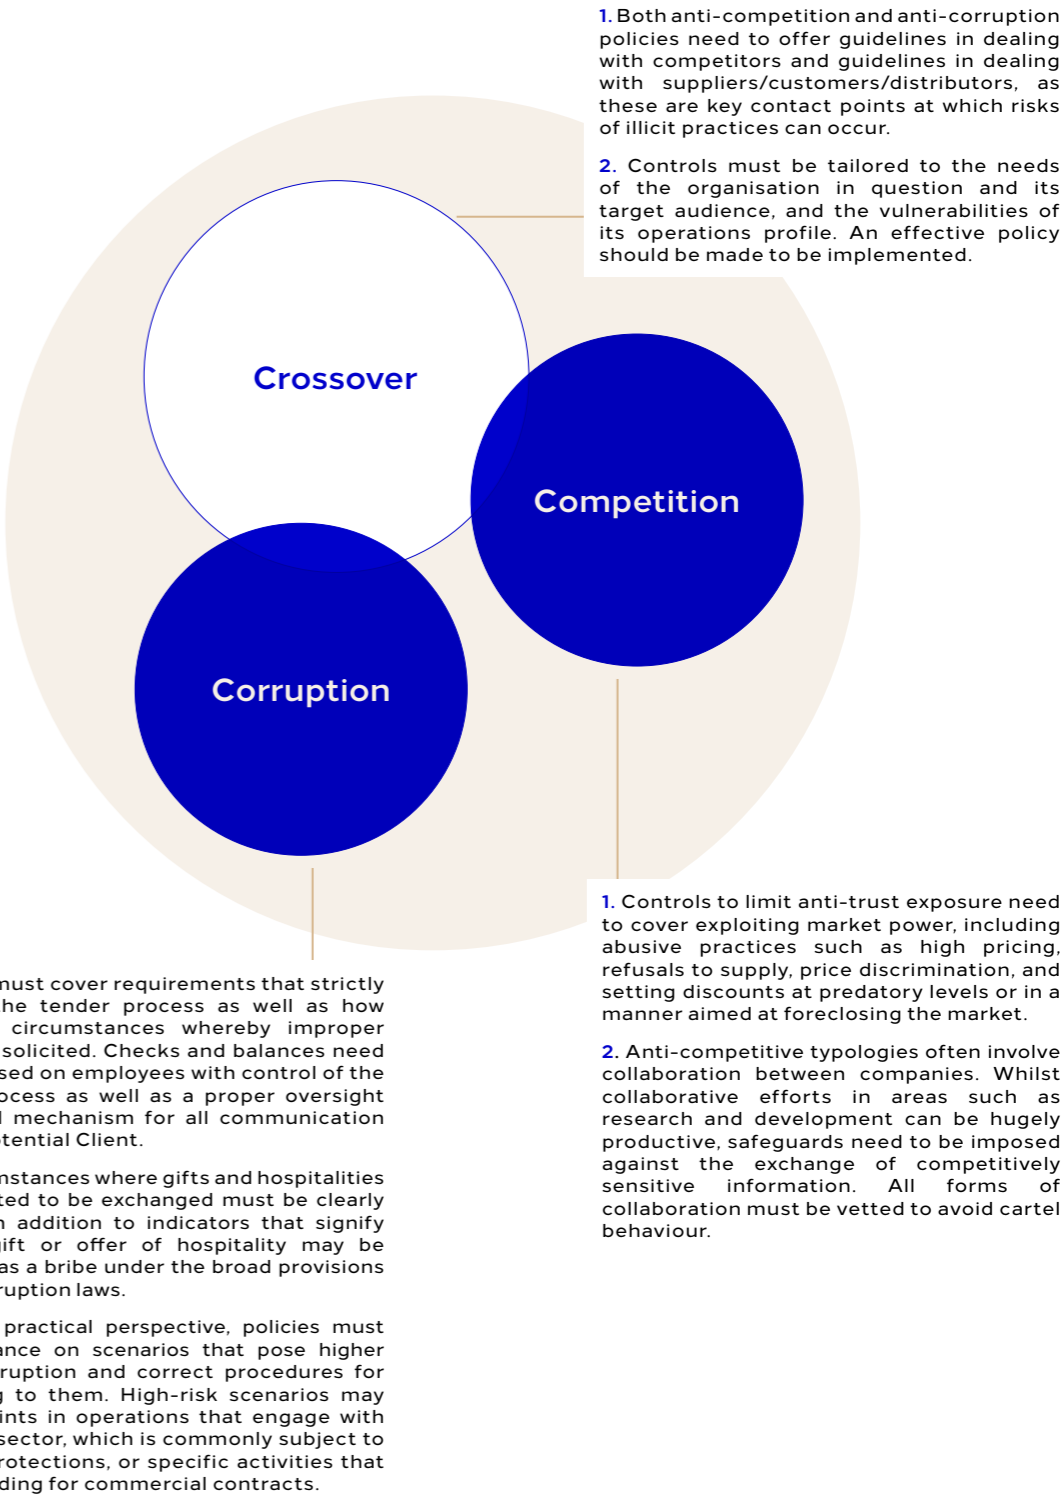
1. Both anti-competition and anti-corruption policies need to offer guidelines in dealing with competitors and guidelines in dealing with suppliers/customers/distributors, as these are key contact points at which risks of illicit practices can occur.

2. Controls must be tailored to the needs of the organisation in question and its target audience, and the vulnerabilities of its operations profile. An effective policy should be made to be implemented.

Crossover

Competition

Corruption

1. Controls to limit anti-trust exposure need to cover exploiting market power, including abusive practices such as high pricing, refusals to supply, price discrimination, and setting discounts at predatory levels or in a manner aimed at foreclosing the market.

2. Anti-competitive typologies often involve collaboration between companies. Whilst collaborative efforts in areas such as research and development can be hugely productive, safeguards need to be imposed against the exchange of competitively sensitive information. All forms of collaboration must be vetted to avoid cartel behaviour.

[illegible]must cover requirements that strictly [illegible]he tender process as well as how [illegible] circumstances whereby improper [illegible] solicited. Checks and balances need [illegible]sed on employees with control of the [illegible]ocess as well as a proper oversight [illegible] mechanism for all communication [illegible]tential Client.

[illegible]nstances where gifts and hospitalities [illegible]ted to be exchanged must be clearly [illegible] addition to indicators that signify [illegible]ift or offer of hospitality may be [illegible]as a bribe under the broad provisions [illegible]ruption laws.

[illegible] practical perspective, policies must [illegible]ance on scenarios that pose higher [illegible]ruption and correct procedures for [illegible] to them. High-risk scenarios may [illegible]ints in operations that engage with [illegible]sector, which is commonly subject to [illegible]rotections, or specific activities that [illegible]ding for commercial contracts.